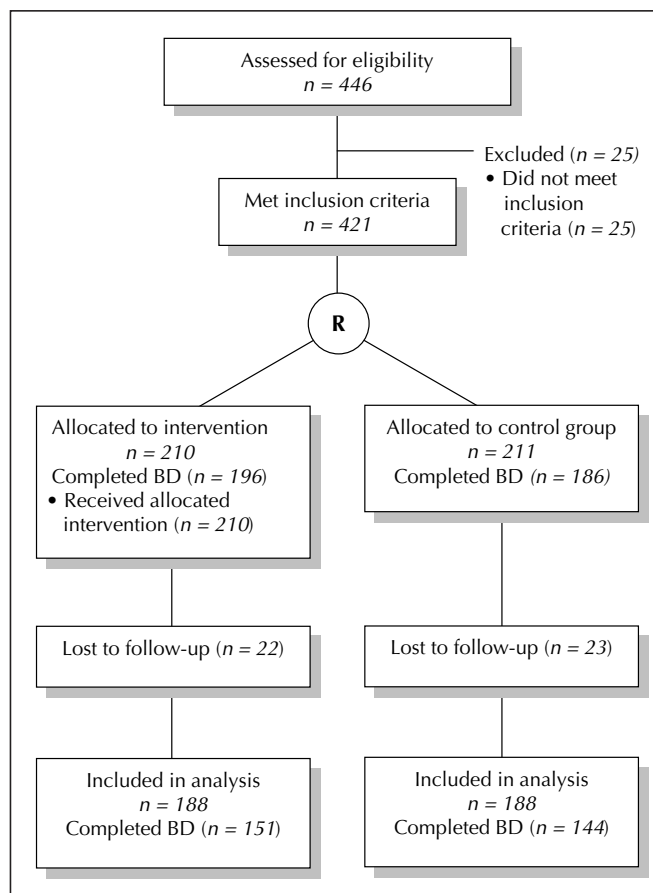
Assessed for eligibility
$n = 446$

Excluded ($n = 25$)
• Did not meet inclusion criteria ($n = 25$)

Met inclusion criteria
$n = 421$

R

Allocated to intervention
$n = 210$
Completed BD ($n = 196$)
• Received allocated intervention ($n = 210$)

Allocated to control group
$n = 211$
Completed BD ($n = 186$)

Lost to follow-up ($n = 22$)

Lost to follow-up ($n = 23$)

Included in analysis
$n = 188$
Completed BD ($n = 151$)

Included in analysis
$n = 188$
Completed BD ($n = 144$)